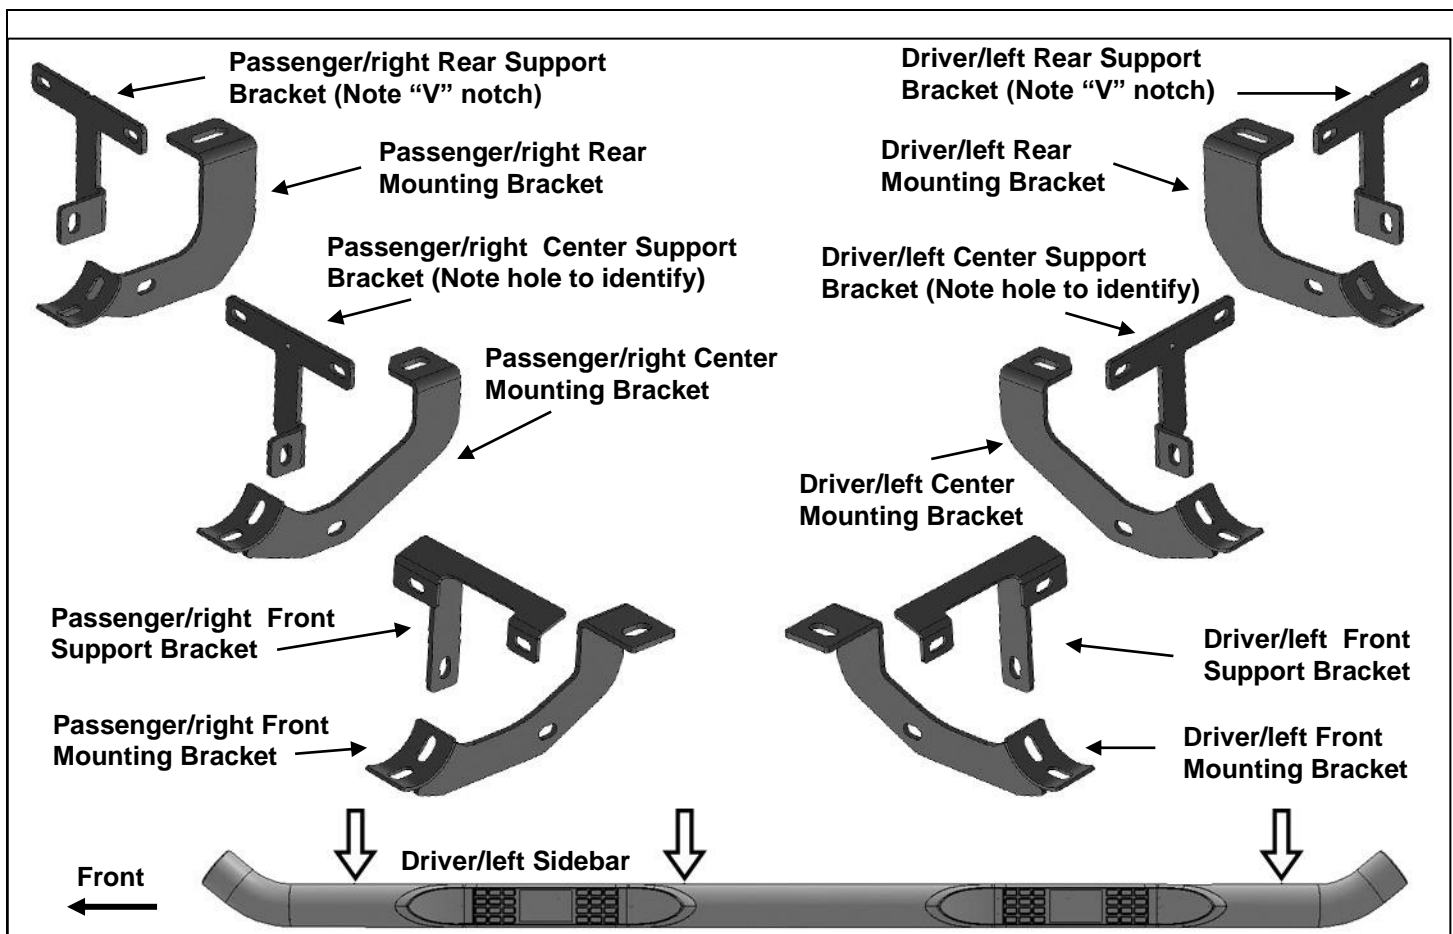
Passenger/right Rear Support Bracket (Note “V” notch)

Driver/left Rear Support Bracket (Note “V” notch)

Passenger/right Rear Mounting Bracket

Driver/left Rear Mounting Bracket

Passenger/right Center Support Bracket (Note hole to identify)

Driver/left Center Support Bracket (Note hole to identify)

Passenger/right Center Mounting Bracket

Driver/left Center Mounting Bracket

Passenger/right Front Support Bracket

Driver/left Front Support Bracket

Passenger/right Front Mounting Bracket

Driver/left Front Mounting Bracket

Driver/left Sidebar

Front